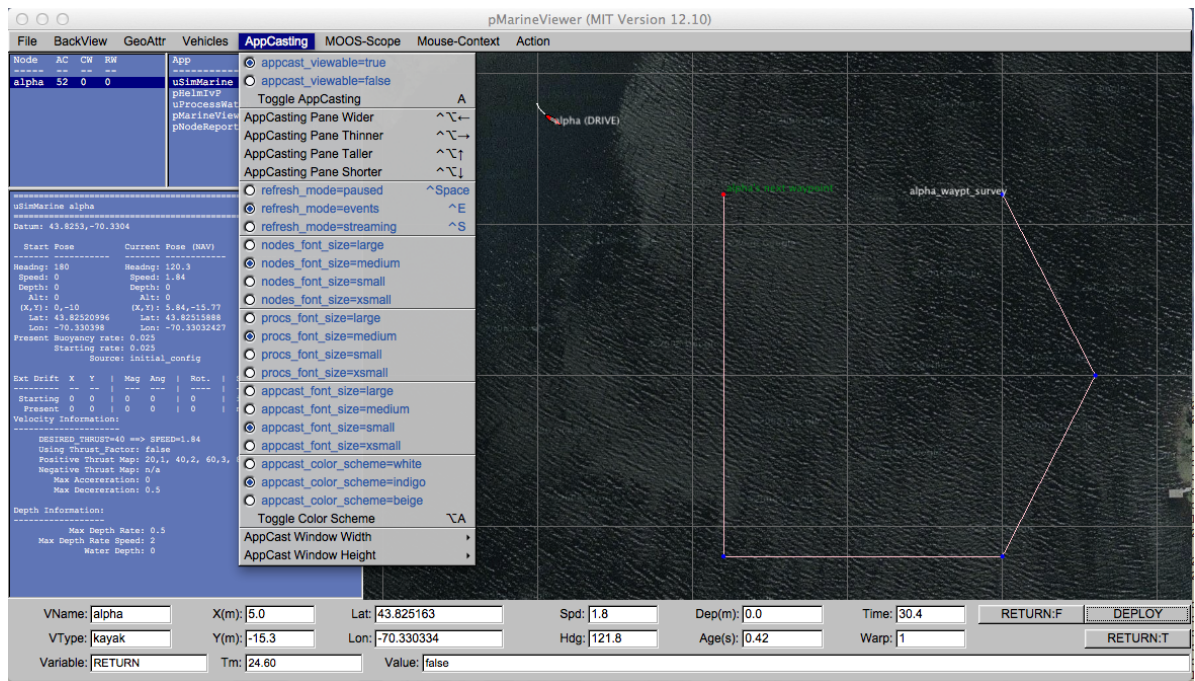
pMarineViewer (MIT Version 12.10)

File BackView GeoAttr Vehicles AppCasting MOOS-Scope Mouse-Context Action

| Node | AC | CW | RW |
|---|---|---|---|
| ----- | -- | -- | -- |
| alpha | 52 | 0 | 0 |

App
uSimMarine
pHelmIvP
uProcessWat
pMarineView
pNodeReport

uSimMarine alpha
Datum: 43.8253,-70.3304

Start Pose Current Pose (NAV)
Headng: 180 Headng: 120.3
Speed: 0 Speed: 1.84
Depth: 0 Depth: 0
Alt: 0 Alt: 0
(X,Y): 0,-10 (X,Y): 5.84,-15.77
Lat: 43.82520996 Lat: 43.82515888
Lon: -70.330398 Lon: -70.33032427
Present Buoyancy rate: 0.025
Starting rate: 0.025
Source: initial_config

Ext Drift X Y | Mag Ang | Rot. |
Starting 0 0 | 0 0 | 0 |
Present 0 0 | 0 0 | 0 |
Velocity Information:

DESIRED_THRUST=40 ==> SPEED=1.84
Using Thrust_Factor: false
Positive Thrust Map: 20,1, 40,2, 60,3,
Negative Thrust Map: n/a
Max Accereration: 0
Max Decereration: 0.5

Depth Information:

Max Depth Rate: 0.5
Max Depth Rate Speed: 2
Water Depth: 0

appcast_viewable=true
appcast_viewable=false
Toggle AppCasting A
AppCasting Pane Wider ^⌥←
AppCasting Pane Thinner ^⌥→
AppCasting Pane Taller ^⌥↑
AppCasting Pane Shorter ^⌥↓
refresh_mode=paused ^Space
refresh_mode=events ^E
refresh_mode=streaming ^S
nodes_font_size=large
nodes_font_size=medium
nodes_font_size=small
nodes_font_size=xsmall
procs_font_size=large
procs_font_size=medium
procs_font_size=small
procs_font_size=xsmall
appcast_font_size=large
appcast_font_size=medium
appcast_font_size=small
appcast_font_size=xsmall
appcast_color_scheme=white
appcast_color_scheme=indigo
appcast_color_scheme=beige
Toggle Color Scheme ⌥A
AppCast Window Width
AppCast Window Height

alpha (DRIVE)
alpha's next waypoint
alpha_waypt_survey

VName: alpha X(m): 5.0 Lat: 43.825163 Spd: 1.8 Dep(m): 0.0 Time: 30.4 RETURN:F DEPLOY
VType: kayak Y(m): -15.3 Lon: -70.330334 Hdg: 121.8 Age(s): 0.42 Warp: 1 RETURN:T
Variable: RETURN Tm: 24.60 Value: false